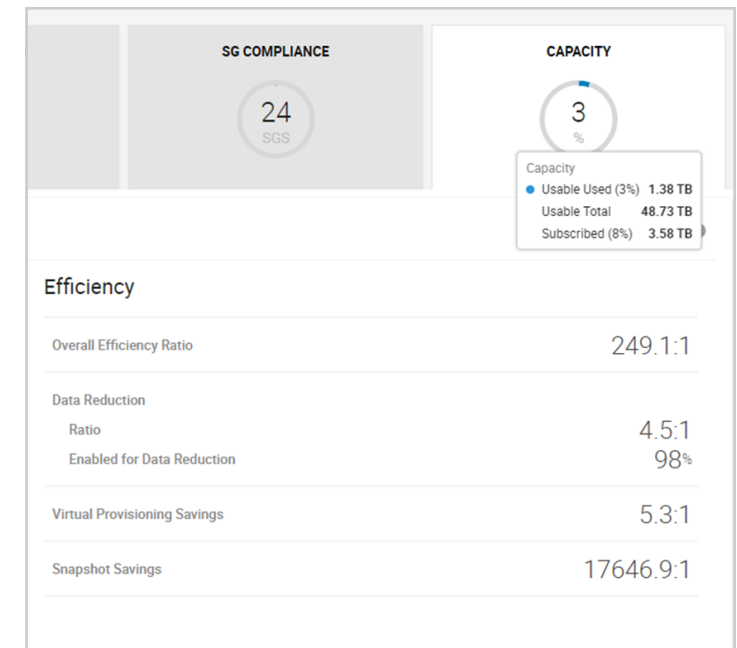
SG COMPLIANCE

24
SGS

CAPACITY

3
%

Capacity
Usable Used (3%) 1.38 TB
Usable Total 48.73 TB
Subscribed (8%) 3.58 TB

Efficiency

Overall Efficiency Ratio 249.1:1

Data Reduction
Ratio 4.5:1
Enabled for Data Reduction 98%

Virtual Provisioning Savings 5.3:1

Snapshot Savings 17646.9:1